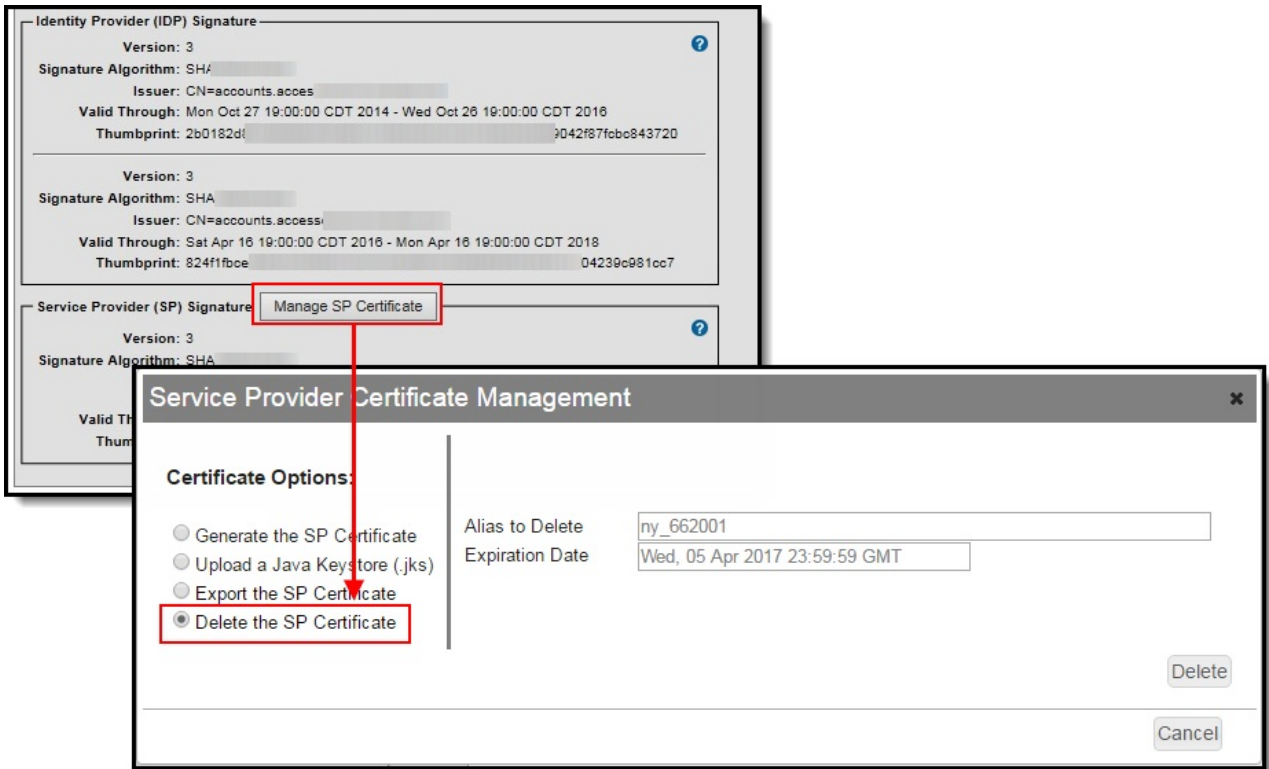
Identity Provider (IDP) Signature

Version: 3
Signature Algorithm: SHA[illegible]
Issuer: CN=accounts.acces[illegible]
Valid Through: Mon Oct 27 19:00:00 CDT 2014 - Wed Oct 26 19:00:00 CDT 2016
Thumbprint: 2b0182d8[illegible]9042f87fcbc843720

Version: 3
Signature Algorithm: SHA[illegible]
Issuer: CN=accounts.access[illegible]
Valid Through: Sat Apr 16 19:00:00 CDT 2016 - Mon Apr 16 19:00:00 CDT 2018
Thumbprint: 824f1fbce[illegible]04239c981cc7

Service Provider (SP) Signature Manage SP Certificate

Version: 3
Signature Algorithm: SHA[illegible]
Valid Th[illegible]
Thum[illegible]

Service Provider Certificate Management

Certificate Options:

Generate the SP Certificate
Upload a Java Keystore (.jks)
Export the SP Certificate
Delete the SP Certificate

Alias to Delete ny_662001
Expiration Date Wed, 05 Apr 2017 23:59:59 GMT

Delete

Cancel